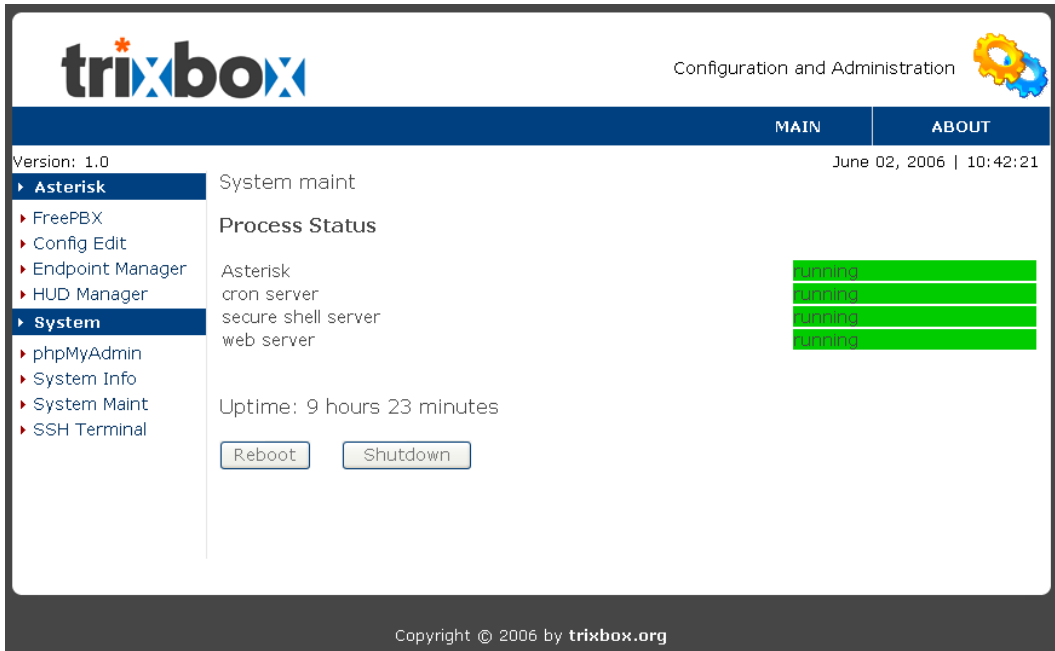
trixbox

Configuration and Administration

MAIN | ABOUT

Version: 1.0

June 02, 2006 | 10:42:21

Asterisk
FreePBX
Config Edit
Endpoint Manager
HUD Manager
System
phpMyAdmin
System Info
System Maint
SSH Terminal

System maint

Process Status

| | |
|---|---|
| Asterisk | running |
| cron server | running |
| secure shell server | running |
| web server | running |

Uptime: 9 hours 23 minutes

Reboot Shutdown

Copyright © 2006 by trixbox.org